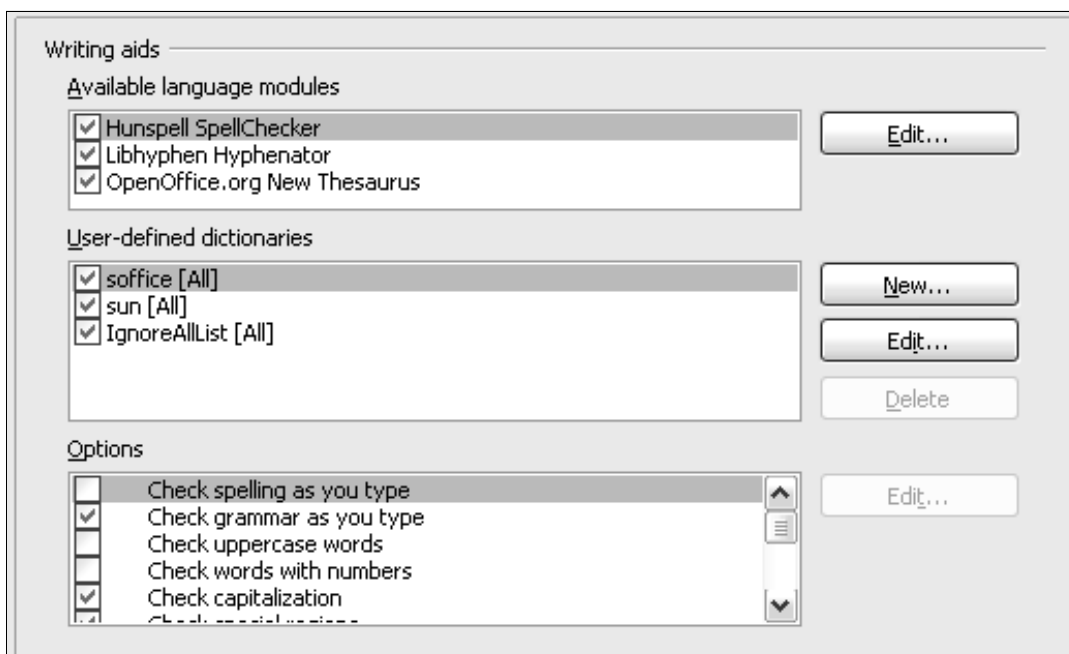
Writing aids

Available language modules

Hunspell SpellChecker
Libhyphen Hyphenator
OpenOffice.org New Thesaurus

Edit...

User-defined dictionaries

soffice [All]
sun [All]
IgnoreAllList [All]

New...
Edit...
Delete

Options

Check spelling as you type
Check grammar as you type
Check uppercase words
Check words with numbers
Check capitalization
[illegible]

Edit...